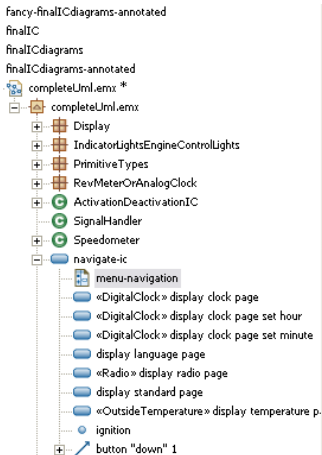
fancy-finalICdiagrams-annotated
finalIC
finalICdiagrams
finalICdiagrams-annotated
completeUml.emx *
completeUml.emx
Display
IndicatorLightsEngineControlLights
PrimitiveTypes
RevMeterOrAnalogClock
ActivationDeactivationIC
SignalHandler
Speedometer
navigate-ic
menu-navigation
«DigitalClock» display clock page
«DigitalClock» display clock page set hour
«DigitalClock» display clock page set minute
display language page
«Radio» display radio page
display standard page
«OutsideTemperature» display temperature p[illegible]
ignition
button "down" 1